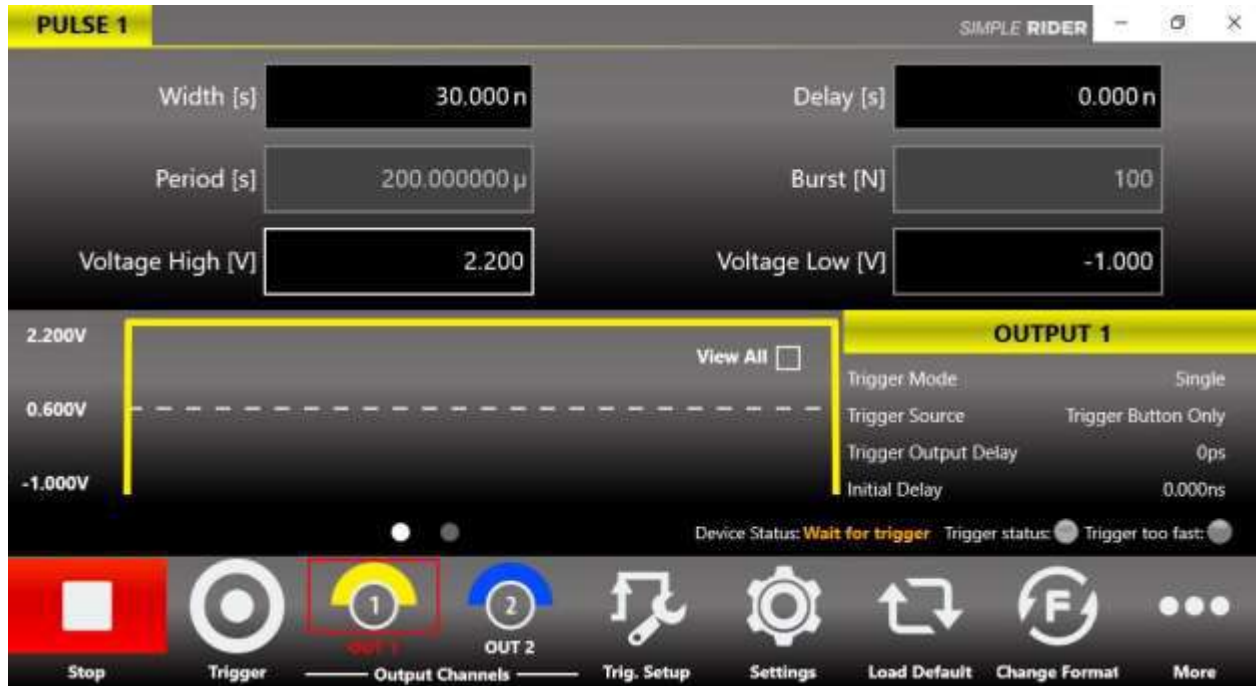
PULSE 1

SIMPLE RIDER

Width [s] 30.000 n

Delay [s] 0.000 n

Period [s] 200.000000 µ

Burst [N] 100

Voltage High [V] 2.200

Voltage Low [V] -1.000

2.200V

0.600V

-1.000V

View All

OUTPUT 1

| | |
|---|---|
| Trigger Mode | Single |
| Trigger Source | Trigger Button Only |
| Trigger Output Delay | 0ps |
| Initial Delay | 0.000ns |

Device Status: Wait for trigger Trigger status: Trigger too fast:

Stop

Trigger

1 OUT 1

2 OUT 2

Output Channels

Trig. Setup

Settings

Load Default

Change Format

More